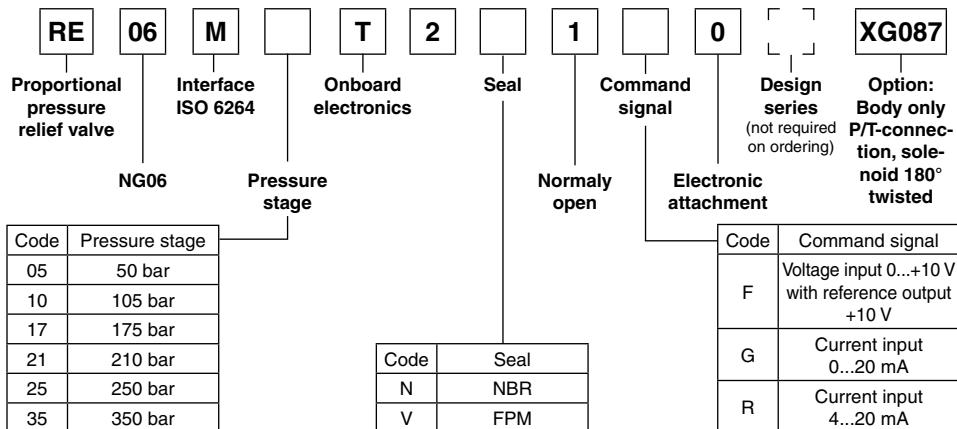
RE 06 M T 2 1 0 XG087

Proportional pressure relief valve

Interface ISO 6264

Onboard electronics

Seal

Command signal

Design series (not required on ordering)

Option: Body only P/T-connection, solenoid 180° twisted

NG06

Pressure stage

Normaly open

Electronic attachment

| Code | Pressure stage |
|---|---|
| 05 | 50 bar |
| 10 | 105 bar |
| 17 | 175 bar |
| 21 | 210 bar |
| 25 | 250 bar |
| 35 | 350 bar |

| Code | Seal |
|---|---|
| N | NBR |
| V | FPM |

| Code | Command signal |
|---|---|
| F | Voltage input 0...+10 V with reference output +10 V |
| G | Current input 0...20 mA |
| R | Current input 4...20 mA |